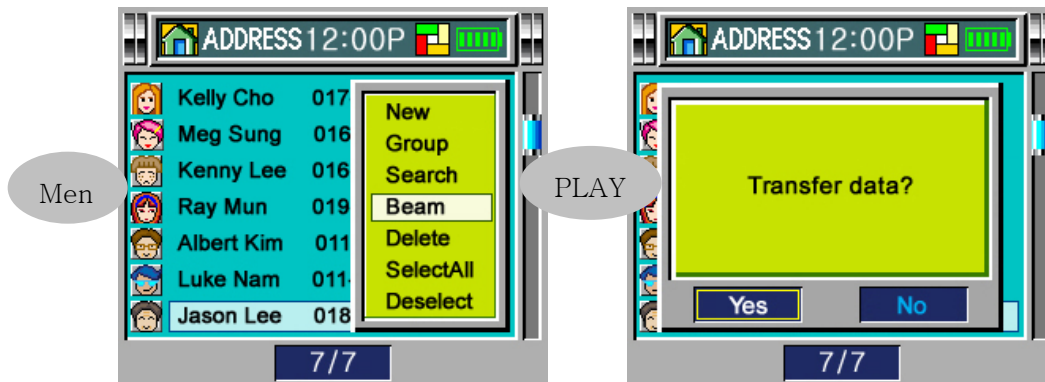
ADDRESS 12:00P

Kelly Cho 017
Meg Sung 016
Kenny Lee 016
Ray Mun 019
Albert Kim 011
Luke Nam 011
Jason Lee 018

New
Group
Search
Beam
Delete
SelectAll
Deselect

Men

7/7

PLAY

ADDRESS 12:00P

Transfer data?

Yes
No

7/7